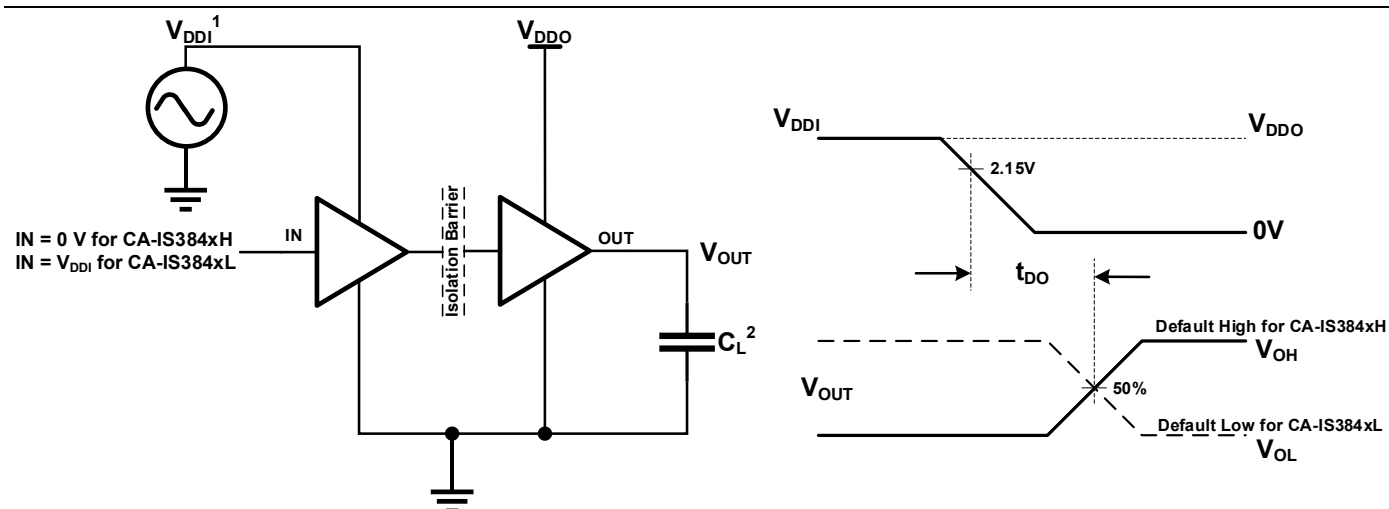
$V_{DDI}^{1}$

$V_{DDO}$

IN = 0 V for CA-IS384xH
IN = $V_{DDI}$ for CA-IS384xL

IN

Isolation Barrier

OUT

$V_{OUT}$

$C_L^{2}$

$V_{DDI}$

$V_{DDO}$

2.15V

0V

$t_{DO}$

Default High for CA-IS384xH

$V_{OH}$

$V_{OUT}$

50%

Default Low for CA-IS384xL

$V_{OL}$